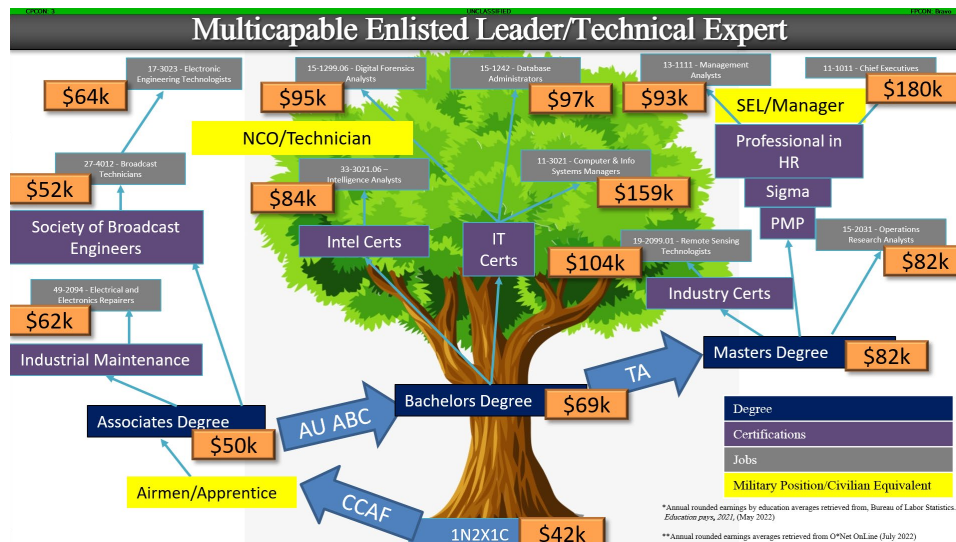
CPCON 3 UNCLASSIFIED FPCON Bravo

Multicapable Enlisted Leader/Technical Expert

17-3023 - Electronic Engineering Technologists
$64k

15-1299.06 - Digital Forensics Analysts
$95k

15-1242 - Database Administrators
$97k

13-1111 - Management Analysts
$93k

11-1011 - Chief Executives
$180k

SEL/Manager

NCO/Technician

Professional in HR

27-4012 - Broadcast Technicians
$52k

11-3021 - Computer & Info Systems Managers
$159k

33-3021.06 – Intelligence Analysts
$84k

Sigma

Society of Broadcast Engineers

PMP

15-2031 - Operations Research Analysts
$82k

Intel Certs

IT Certs

19-2099.01 - Remote Sensing Technologists
$104k

Industry Certs

49-2094 - Electrical and Electronics Repairers
$62k

Industrial Maintenance

Masters Degree
$82k

TA

Bachelors Degree
$69k

Associates Degree
$50k

AU ABC

Degree
Certifications
Jobs
Military Position/Civilian Equivalent

Airmen/Apprentice

CCAF

1N2X1C
$42k

*Annual rounded earnings by education averages retrieved from, Bureau of Labor Statistics. Education pays, 2021, (May 2022)

**Annual rounded earnings averages retrieved from O*Net OnLine (July 2022)